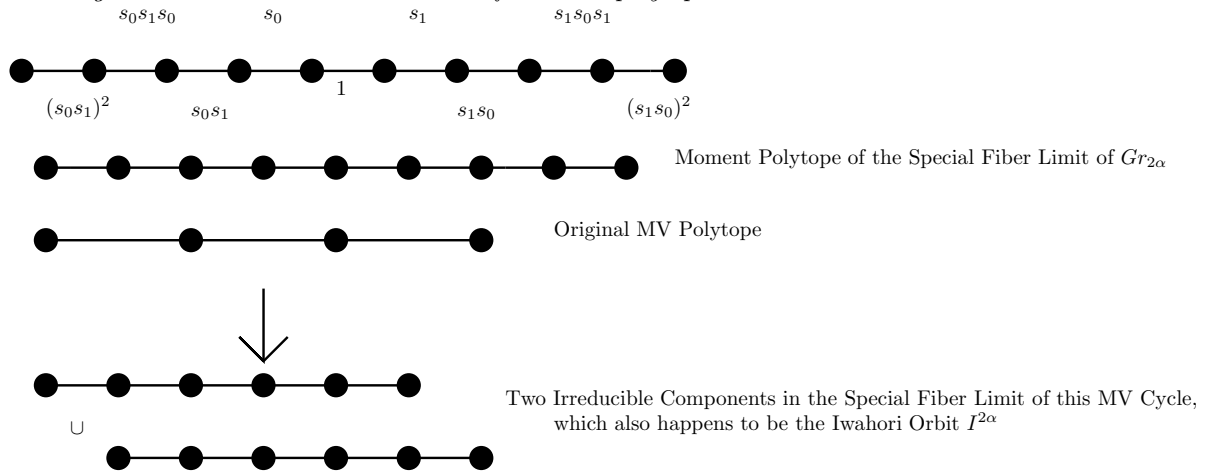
$s_0s_1s_0$ $s_0$ $s_1$ $s_1s_0s_1$

$(s_0s_1)^2$ $s_0s_1$ 1 $s_1s_0$ $(s_1s_0)^2$

Moment Polytope of the Special Fiber Limit of $Gr_{2\alpha}$

Original MV Polytope

$\cup$

Two Irreducible Components in the Special Fiber Limit of this MV Cycle, which also happens to be the Iwahori Orbit $I^{2\alpha}$